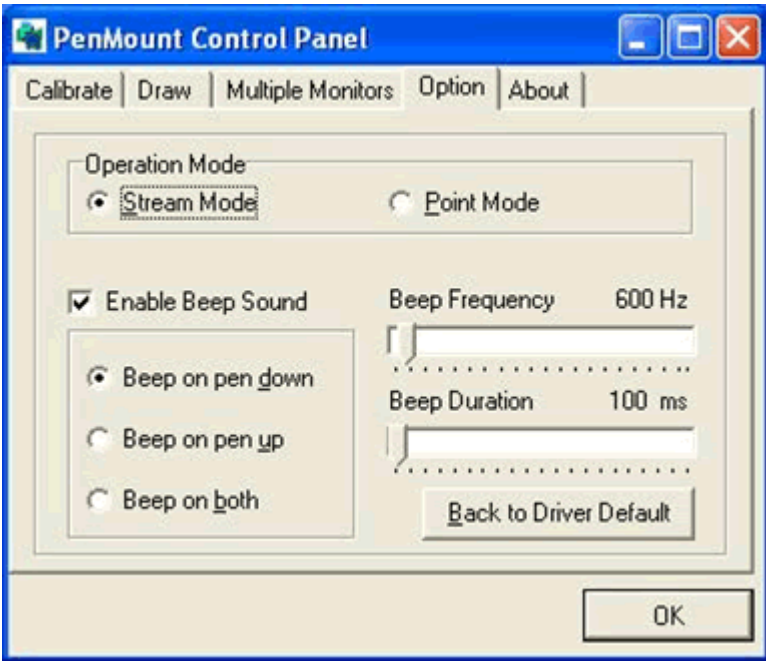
PenMount Control Panel

Calibrate | Draw | Multiple Monitors | Option | About

Operation Mode

Stream Mode

Point Mode

Enable Beep Sound

Beep Frequency 600 Hz

Beep on pen down

Beep Duration 100 ms

Beep on pen up

Beep on both

Back to Driver Default

OK